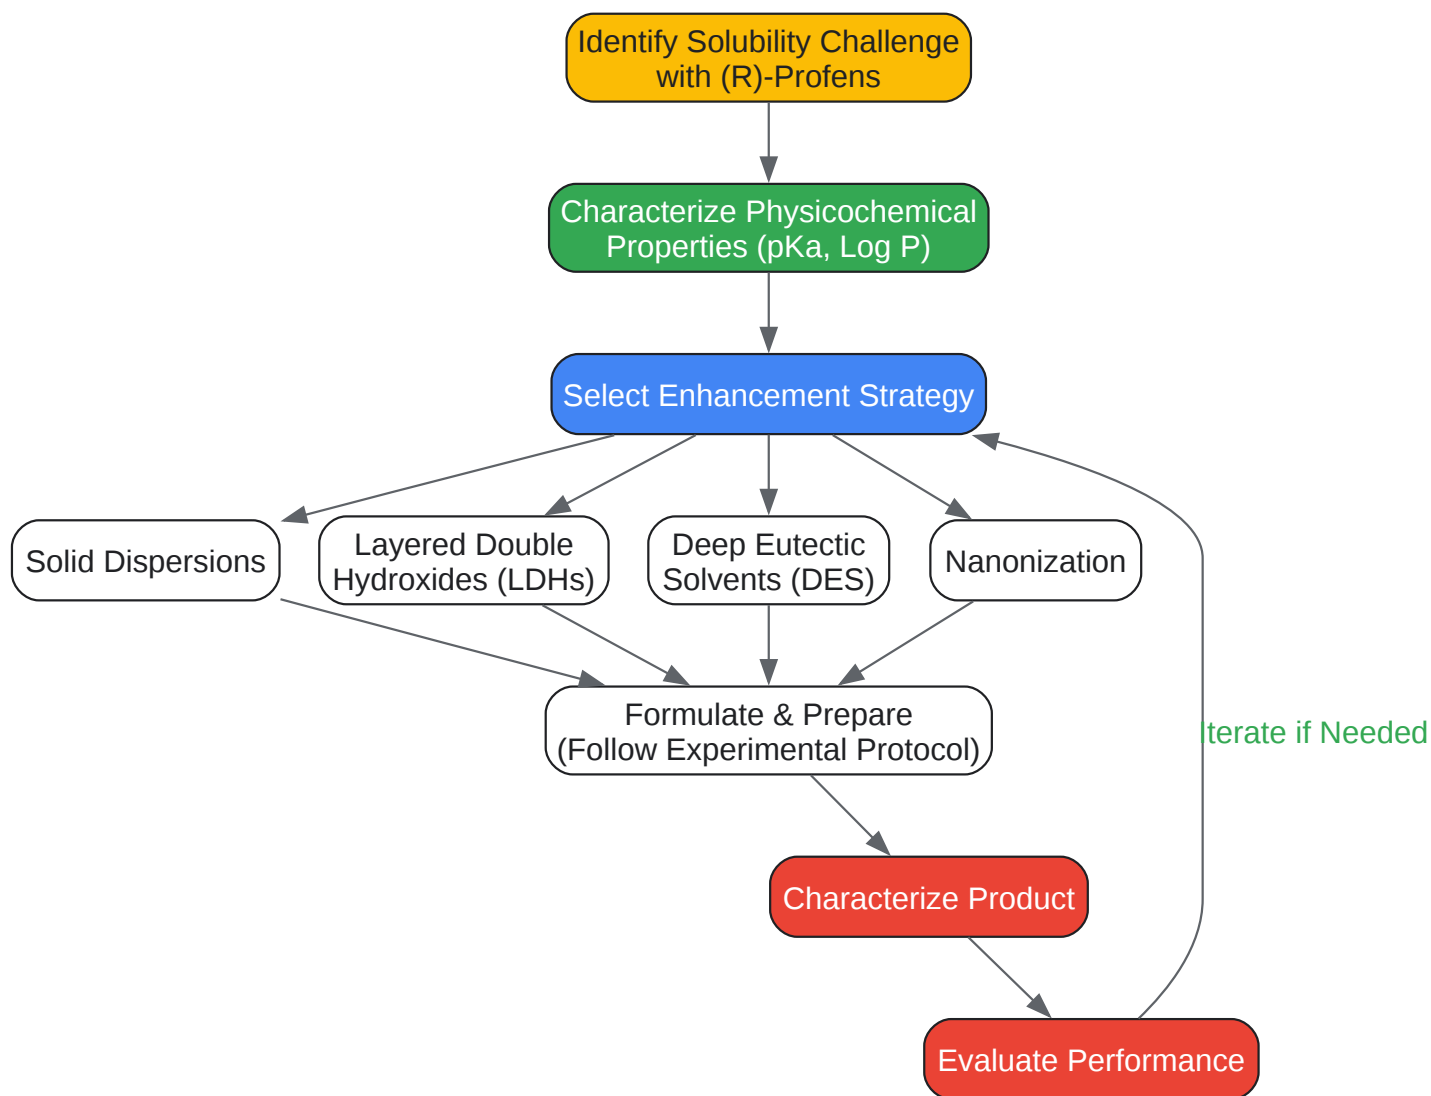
Identify Solubility Challenge with (R)-Profens

Characterize Physicochemical Properties (pKa, Log P)

Select Enhancement Strategy

Solid Dispersions

Layered Double Hydroxides (LDHs)

Deep Eutectic Solvents (DES)

Nanonization

Formulate & Prepare (Follow Experimental Protocol)

Iterate if Needed

Characterize Product

Evaluate Performance